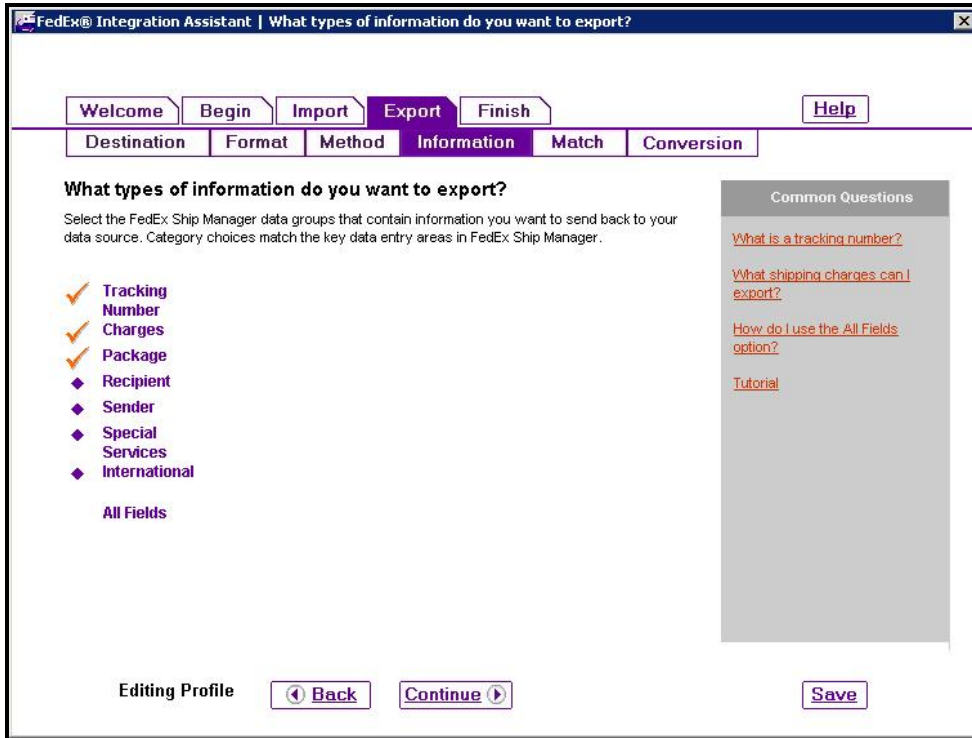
FedEx® Integration Assistant | What types of information do you want to export?

Welcome Begin Import Export Finish

Help

Destination Format Method Information Match Conversion

What types of information do you want to export?

Select the FedEx Ship Manager data groups that contain information you want to send back to your data source. Category choices match the key data entry areas in FedEx Ship Manager.

Tracking Number
Charges
Package
Recipient
Sender
Special Services
International

All Fields

Common Questions

What is a tracking number?

What shipping charges can I export?

How do I use the All Fields option?

Tutorial

Editing Profile

Back

Continue

Save